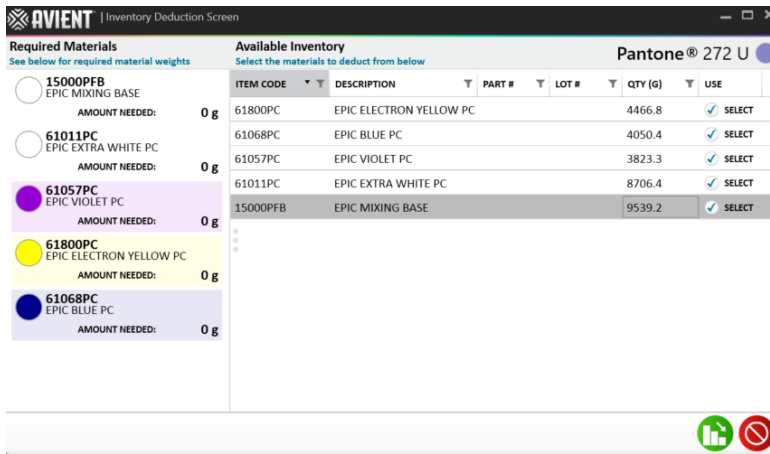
AVIENT | Inventory Deduction Screen

Required Materials
See below for required material weights

15000PFB
EPIC MIXING BASE
AMOUNT NEEDED: 0 g

61011PC
EPIC EXTRA WHITE PC
AMOUNT NEEDED: 0 g

61057PC
EPIC VIOLET PC
AMOUNT NEEDED: 0 g

61800PC
EPIC ELECTRON YELLOW PC
AMOUNT NEEDED: 0 g

61068PC
EPIC BLUE PC
AMOUNT NEEDED: 0 g

Available Inventory
Select the materials to deduct from below

Pantone® 272 U

| ITEM CODE | DESCRIPTION | PART # | LOT # | QTY (G) | USE |
|---|---|---|---|---|---|
| 61800PC | EPIC ELECTRON YELLOW PC | | | 4466.8 | SELECT |
| 61068PC | EPIC BLUE PC | | | 4050.4 | SELECT |
| 61057PC | EPIC VIOLET PC | | | 3823.3 | SELECT |
| 61011PC | EPIC EXTRA WHITE PC | | | 8706.4 | SELECT |
| 15000PFB | EPIC MIXING BASE | | | 9539.2 | SELECT |